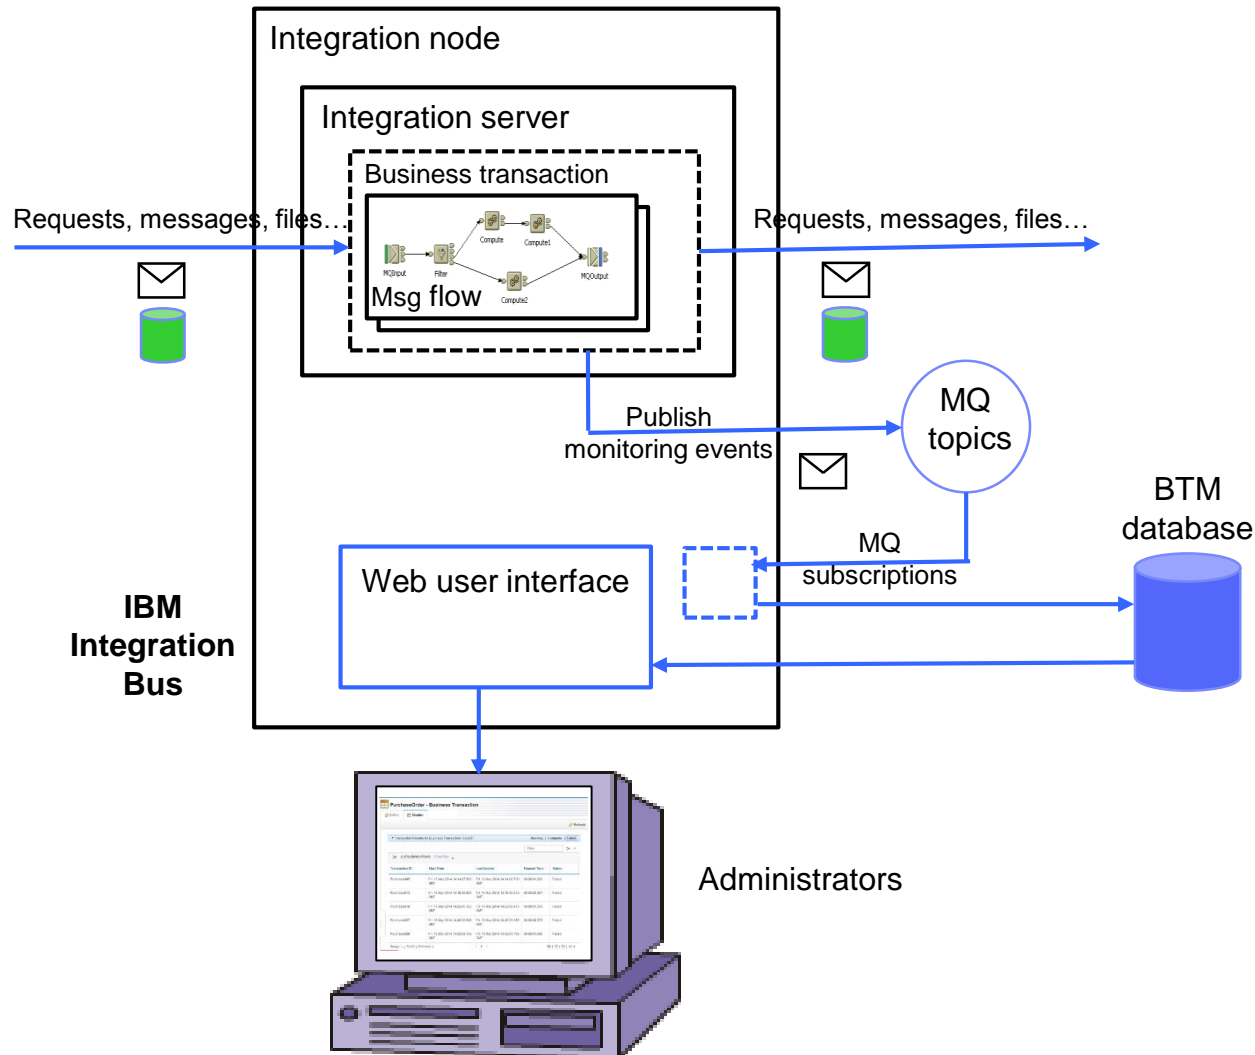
Integration node

Integration server

Business transaction

Requests, messages, files…

MQInput

Filter

Compute

Compute1

Compute2

MQOutput

Msg flow

Requests, messages, files…

Publish monitoring events

MQ topics

BTM database

MQ subscriptions

Web user interface

IBM Integration Bus

PurchaseOrder - Business Transaction

Administrators